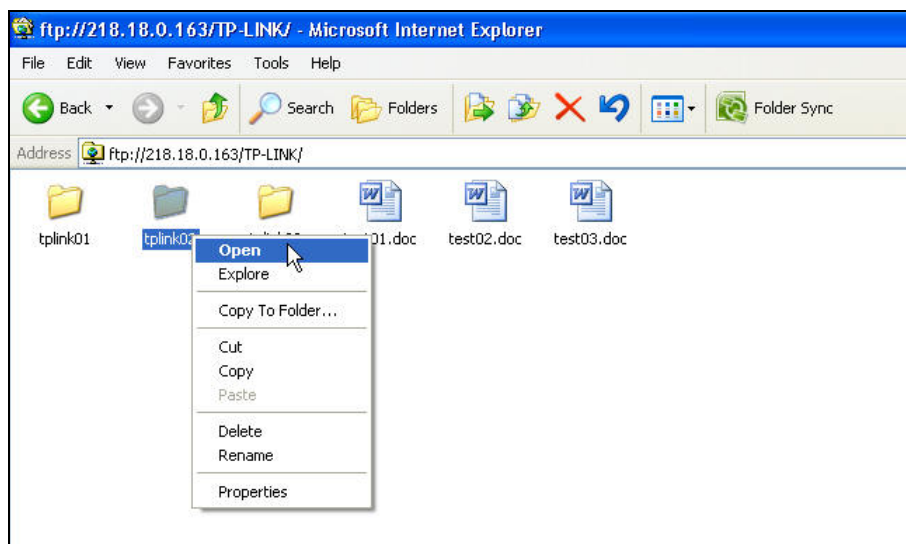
ftp://218.18.0.163/TP-LINK/ - Microsoft Internet Explorer

File Edit View Favorites Tools Help

Back Search Folders Folder Sync

Address ftp://218.18.0.163/TP-LINK/

tplink01 tplink02 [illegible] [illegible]01.doc test02.doc test03.doc

Open
Explore

Copy To Folder...

Cut
Copy
Paste

Delete
Rename

Properties